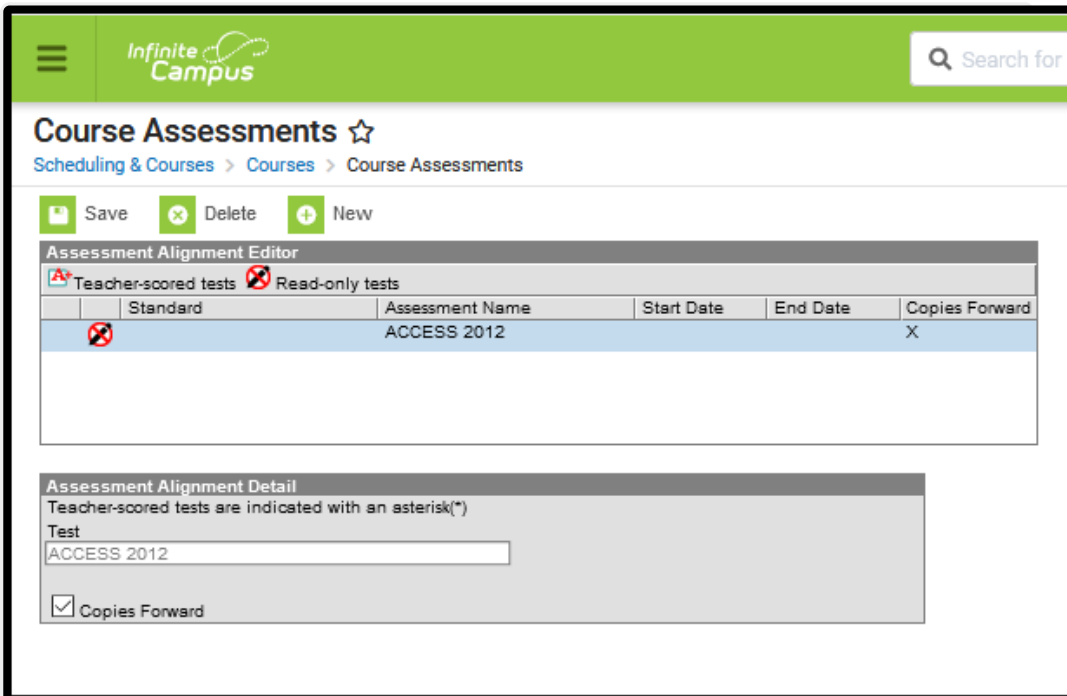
Infinite Campus

Search for

Course Assessments ☆

Scheduling & Courses > Courses > Course Assessments

Save Delete New

Assessment Alignment Editor

Teacher-scored tests Read-only tests

| | | Standard | Assessment Name | Start Date | End Date | Copies Forward |
|---|---|---|---|---|---|---|
| | | | ACCESS 2012 | | | X |

Assessment Alignment Detail

Teacher-scored tests are indicated with an asterisk(*)

Test

ACCESS 2012

Copies Forward